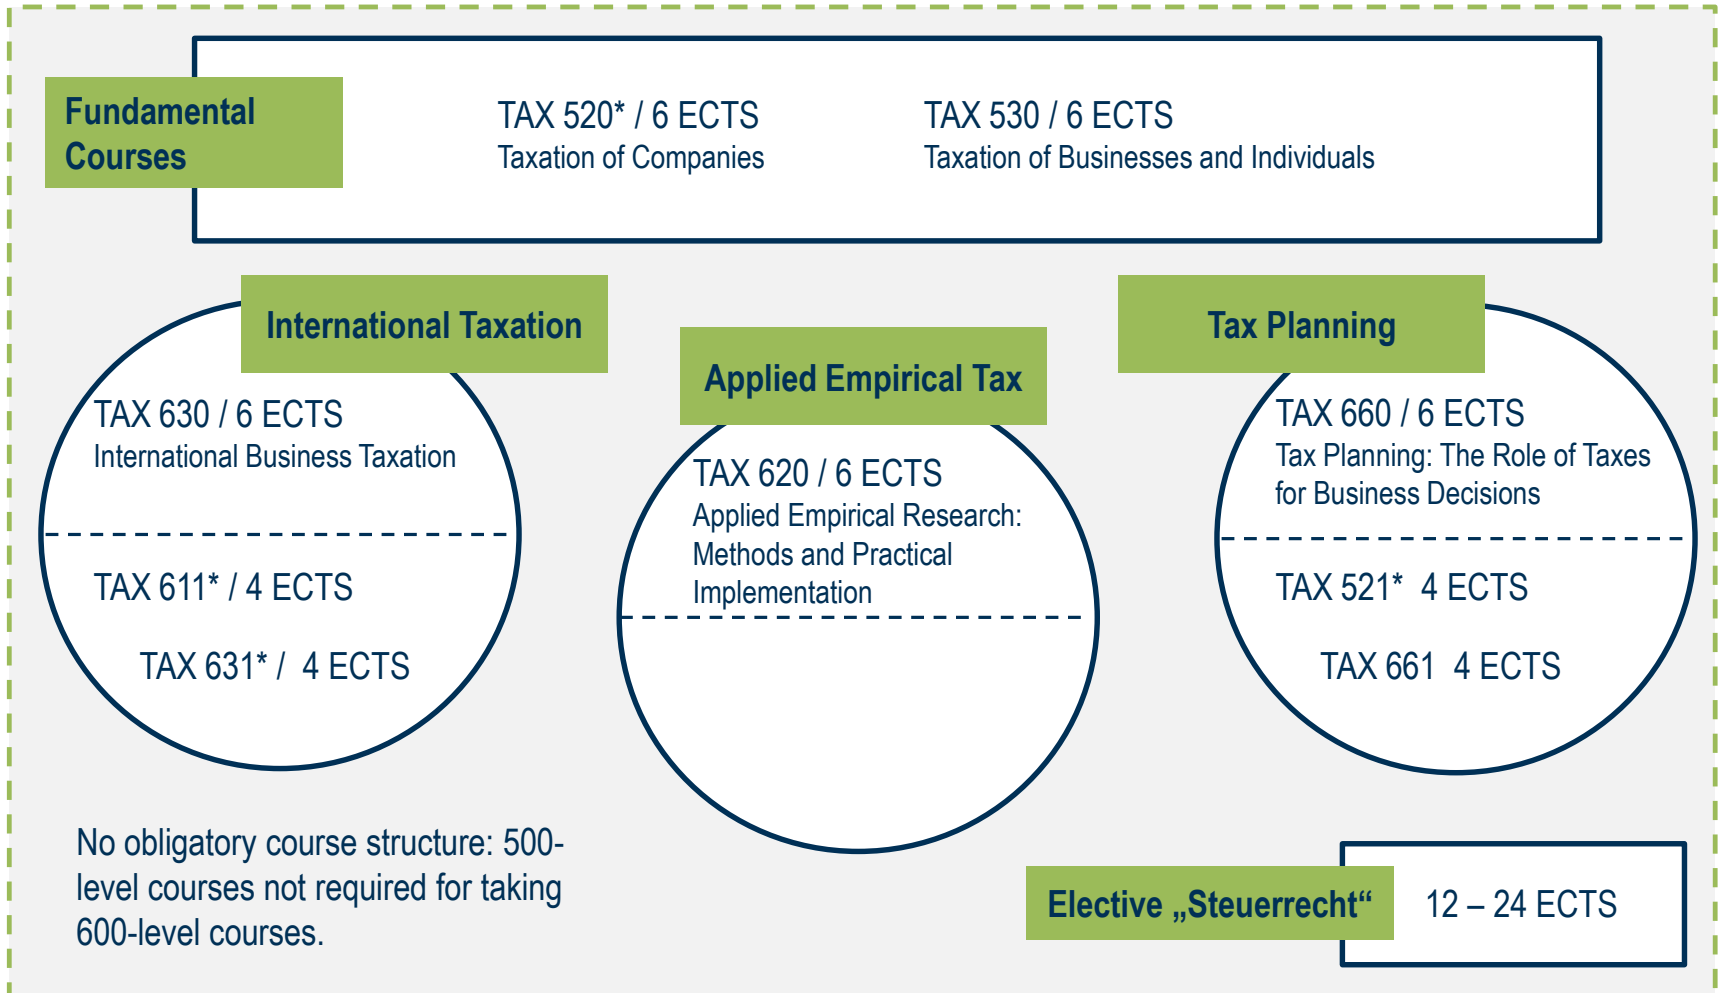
Fundamental Courses

TAX 520* / 6 ECTS
Taxation of Companies

TAX 530 / 6 ECTS
Taxation of Businesses and Individuals

International Taxation

TAX 630 / 6 ECTS
International Business Taxation

TAX 611* / 4 ECTS

TAX 631* / 4 ECTS

Applied Empirical Tax

TAX 620 / 6 ECTS
Applied Empirical Research: Methods and Practical Implementation

Tax Planning

TAX 660 / 6 ECTS
Tax Planning: The Role of Taxes for Business Decisions

TAX 521* 4 ECTS

TAX 661 4 ECTS

No obligatory course structure: 500-level courses not required for taking 600-level courses.

Elective „Steuerrecht“

12 – 24 ECTS